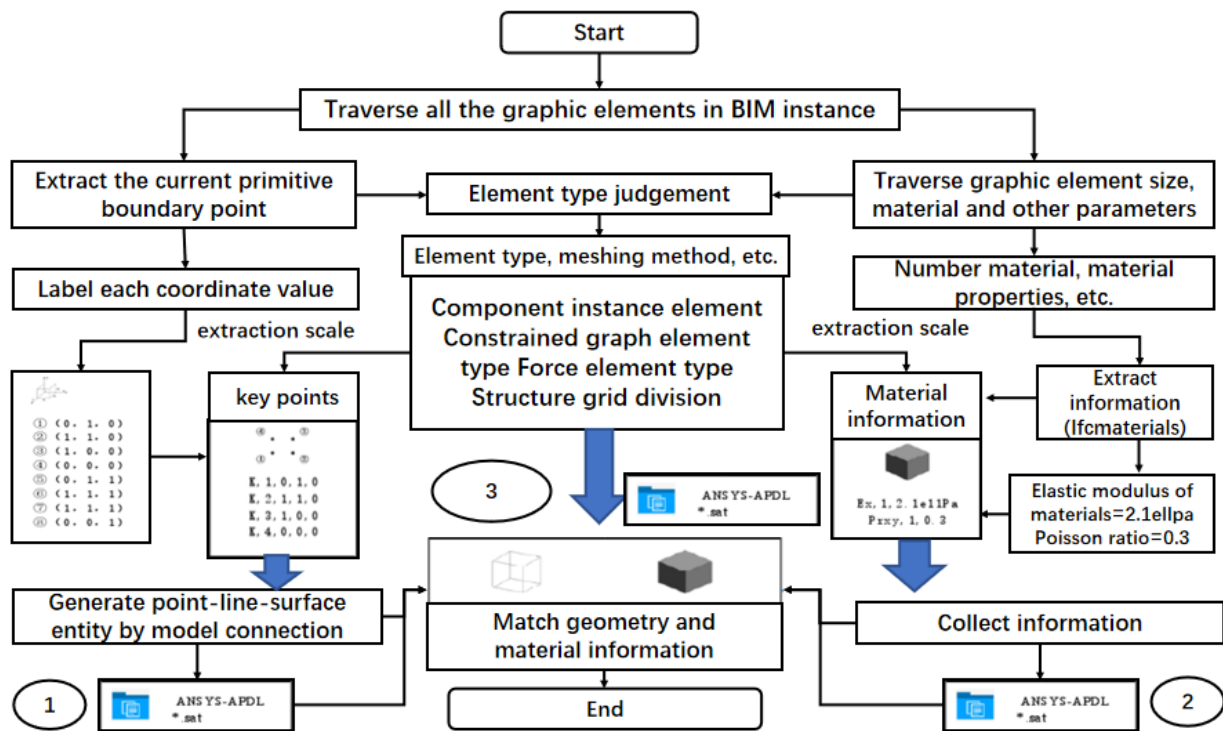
Start

Traverse all the graphic elements in BIM instance

Extract the current primitive boundary point

Element type judgement

Traverse graphic element size, material and other parameters

Element type, meshing method, etc.

Label each coordinate value

Number material, material properties, etc.

extraction scale

Component instance element Constrained graph element type Force element type Structure grid division

extraction scale

key points

Material information

Extract information (Ifcmaterials)

① (0. 1. 0)
② (1. 1. 0)
③ (1. 0. 0)
④ (0. 0. 0)
⑤ (0. 1. 1)
⑥ (1. 1. 1)
⑦ (1. 1. 1)
⑧ (0. 0. 1)

④ ③
① ②

K, 1, 0, 1, 0
K, 2, 1, 1, 0
K, 3, 1, 0, 0
K, 4, 0, 0, 0

3

ANSYS-APDL
*.sat

Ex, 1, 2. 1e11Pa
Prxy, 1, 0. 3

Elastic modulus of materials=2.1ellpa Poisson ratio=0.3

Generate point-line-surface entity by model connection

Match geometry and material information

Collect information

1

ANSYS-APDL
*.sat

End

ANSYS-APDL
*.sat

2